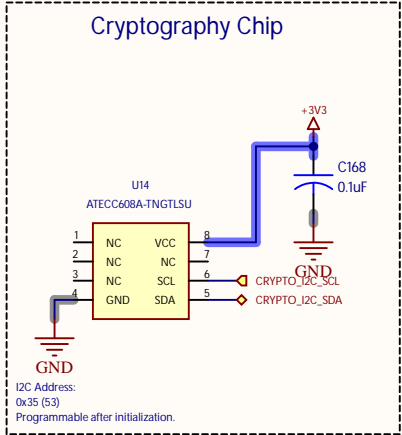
Cryptography Chip

+3V3

C168
0.1uF

U14
ATECC608A-TNGTLSU

| 1 | NC | VCC | 8 |
|---|---|---|---|
| 2 | NC | NC | 7 |
| 3 | NC | SCL | 6 |
| 4 | GND | SDA | 5 |

GND

CRYPTO_I2C_SCL
CRYPTO_I2C_SDA

GND

I2C Address:
0x35 (53)
Programmable after initialization.